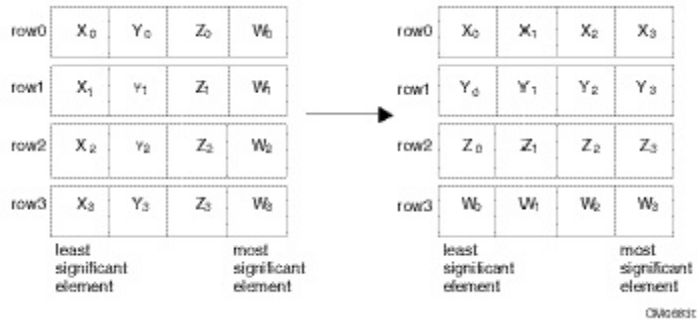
| row0 | $X_0$ | $Y_0$ | $Z_0$ | $W_0$ |
|---|---|---|---|---|
| row1 | $X_1$ | $Y_1$ | $Z_1$ | $W_1$ |
| row2 | $X_2$ | $Y_2$ | $Z_2$ | $W_2$ |
| row3 | $X_3$ | $Y_3$ | $Z_3$ | $W_3$ |

least significant element

most significant element

| row0 | $X_0$ | $X_1$ | $X_2$ | $X_3$ |
|---|---|---|---|---|
| row1 | $Y_0$ | $Y_1$ | $Y_2$ | $Y_3$ |
| row2 | $Z_0$ | $Z_1$ | $Z_2$ | $Z_3$ |
| row3 | $W_0$ | $W_1$ | $W_2$ | $W_3$ |

least significant element

most significant element

OM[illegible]